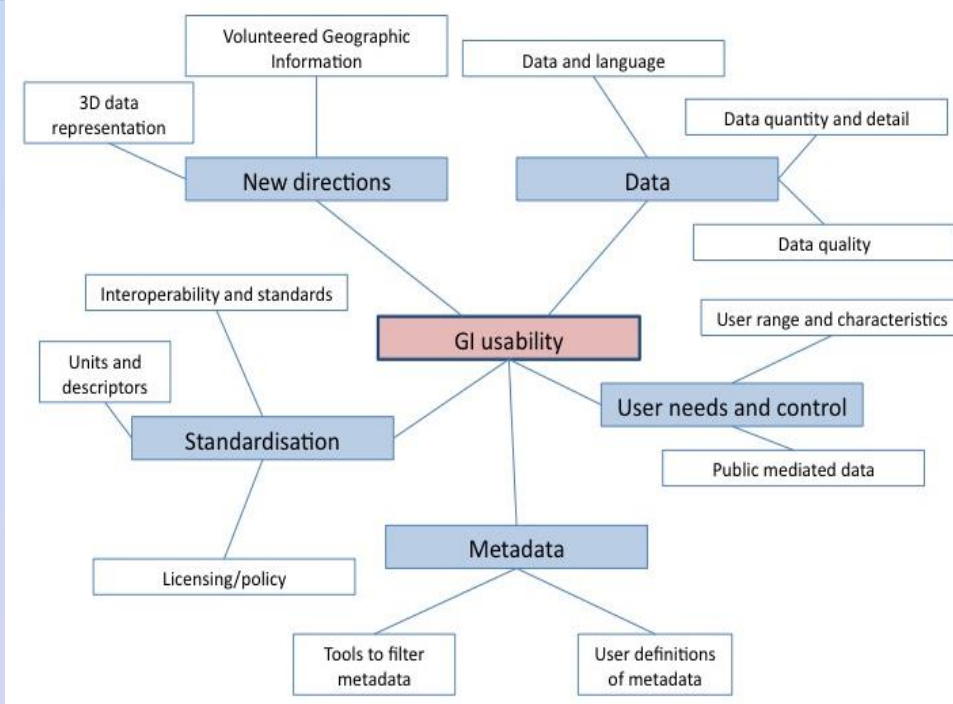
Volunteered Geographic Information

3D data representation

New directions

Data and language

Data quantity and detail

Data

Data quality

Interoperability and standards

GI usability

User range and characteristics

Units and descriptors

User needs and control

Standardisation

Public mediated data

Metadata

Licensing/policy

Tools to filter metadata

User definitions of metadata